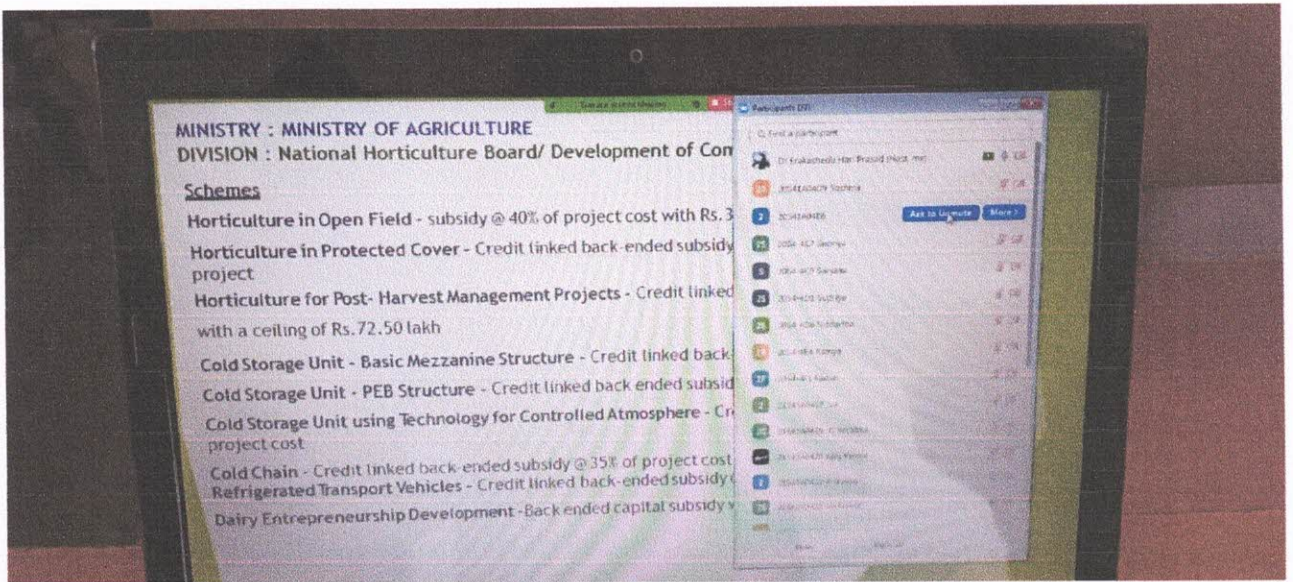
MINISTRY : MINISTRY OF AGRICULTURE
DIVISION : National Horticulture Board/ Development of Com

Schemes

Horticulture in Open Field - subsidy @ 40% of project cost with Rs. 3

Horticulture in Protected Cover - Credit linked back-ended subsidy project

Horticulture for Post- Harvest Management Projects - Credit linked with a ceiling of Rs.72.50 lakh

Cold Storage Unit - Basic Mezzanine Structure - Credit linked back

Cold Storage Unit - PEB Structure - Credit linked back ended subsid

Cold Storage Unit using Technology for Controlled Atmosphere - Cr project cost

Cold Chain - Credit linked back-ended subsidy @ 35% of project cost

Refrigerated Transport Vehicles - Credit linked back-ended subsidy

Dairy Entrepreneurship Development - Back ended capital subsidy

Participants
Find a participant
Dr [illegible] Prasad (Host, me)
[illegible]
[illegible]
Ask to Unmute
More
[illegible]